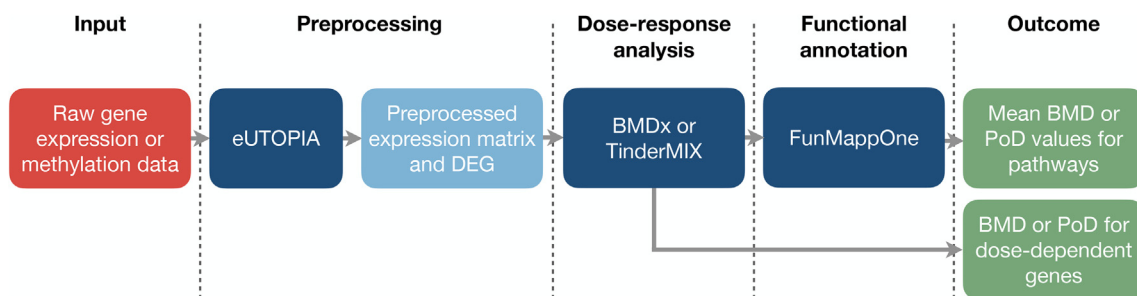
Input

Preprocessing

Dose-response analysis

Functional annotation

Outcome

Raw gene expression or methylation data

eUTOPIA

Preprocessed expression matrix and DEG

BMDx or TinderMIX

FunMappOne

Mean BMD or PoD values for pathways

BMD or PoD for dose-dependent genes